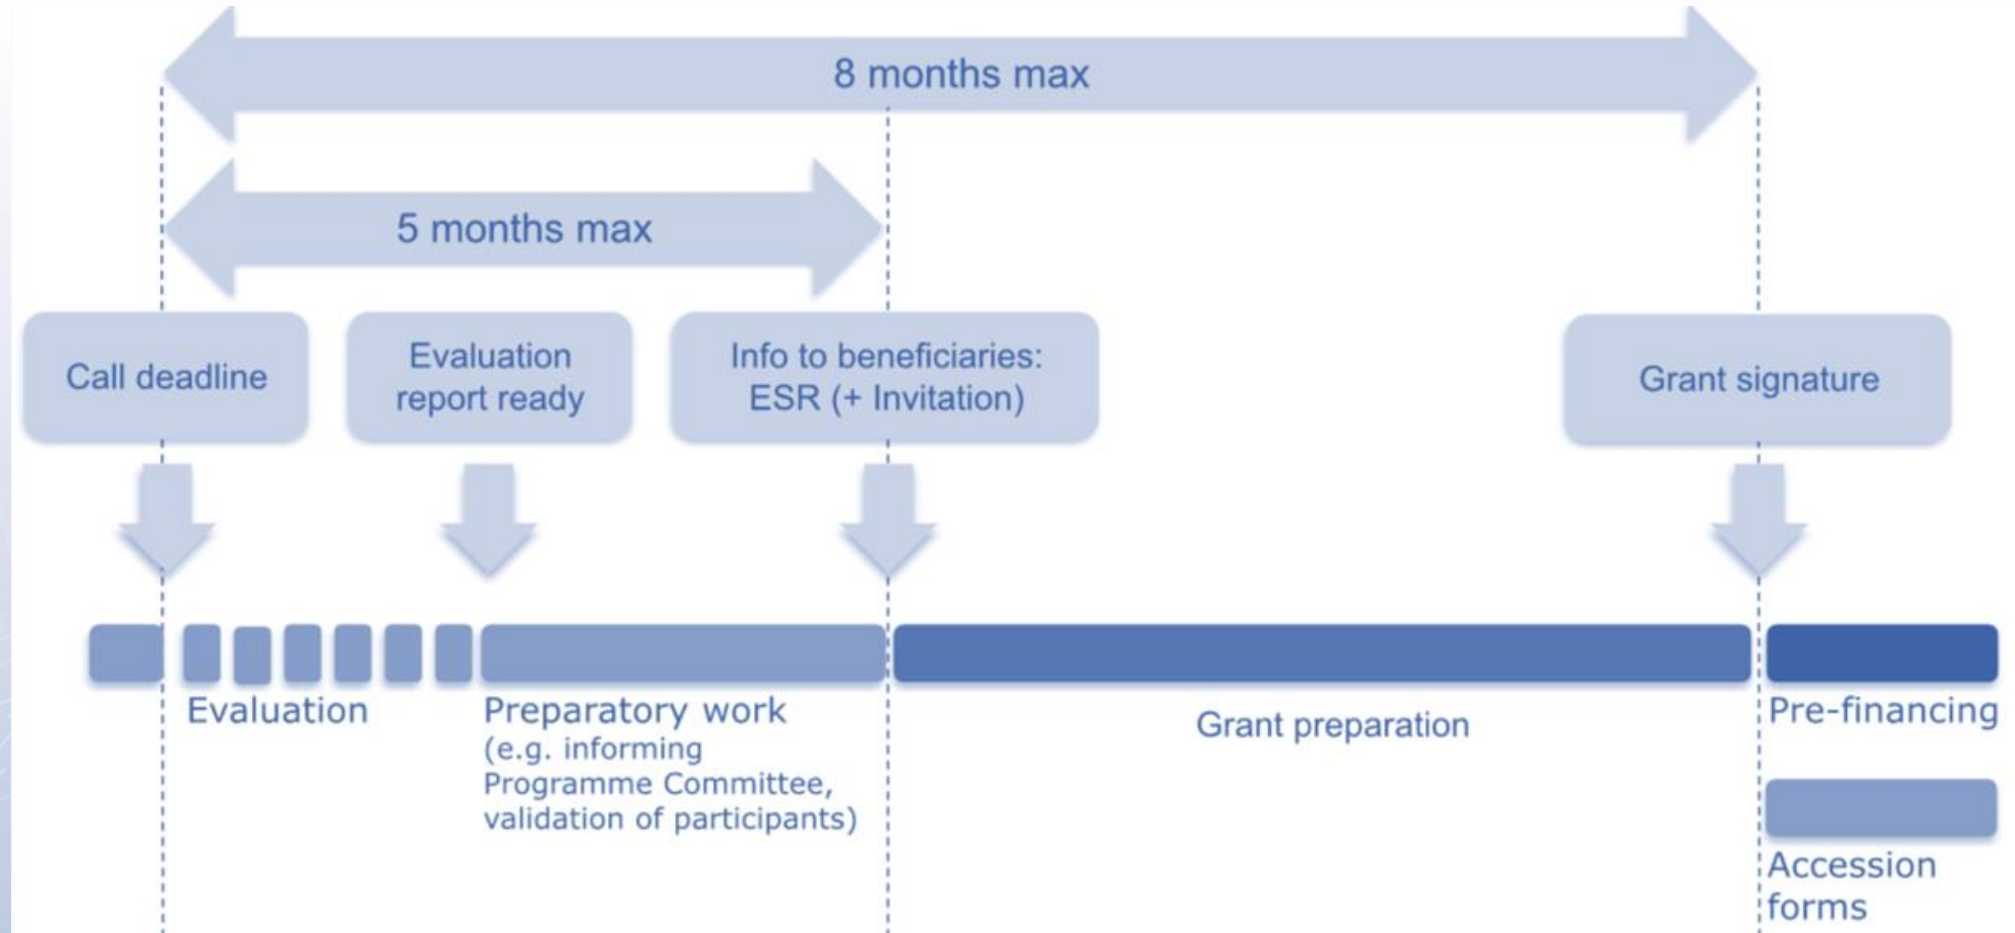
8 months max

5 months max

Call deadline

Evaluation report ready

Info to beneficiaries: ESR (+ Invitation)

Grant signature

Evaluation

Preparatory work (e.g. informing Programme Committee, validation of participants)

Grant preparation

Pre-financing

Accession forms